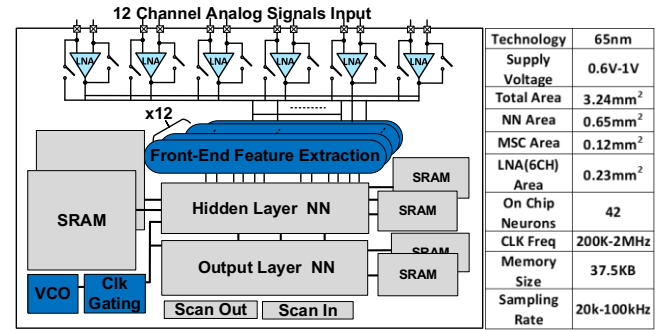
12 Channel Analog Signals Input

LNA LNA LNA LNA LNA LNA

x12

Front-End Feature Extraction

SRAM

Hidden Layer NN

SRAM

SRAM

Output Layer NN

SRAM

VCO

Clk Gating

Scan Out

Scan In

| Technology | 65nm |
|---|---|
| Supply Voltage | 0.6V-1V |
| Total Area | 3.24mm$^2$ |
| NN Area | 0.65mm$^2$ |
| MSC Area | 0.12mm$^2$ |
| LNA(6CH) Area | 0.23mm$^2$ |
| On Chip Neurons | 42 |
| CLK Freq | 200K-2MHz |
| Memory Size | 37.5KB |
| Sampling Rate | 20k-100kHz |